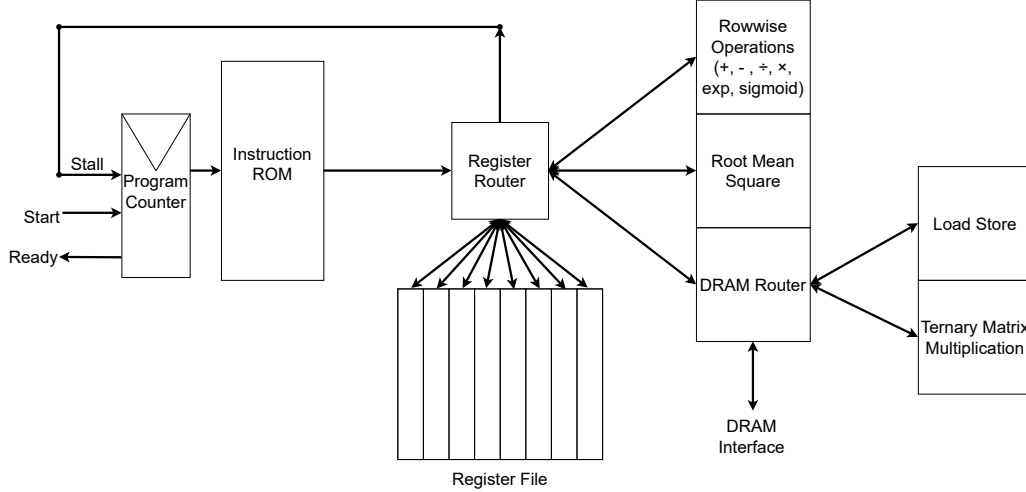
Stall

Start

Ready

Program Counter

Instruction ROM

Register Router

Register File

Rowwise Operations (+, - , ÷, ×, exp, sigmoid)

Root Mean Square

DRAM Router

DRAM Interface

Load Store

Ternary Matrix Multiplication